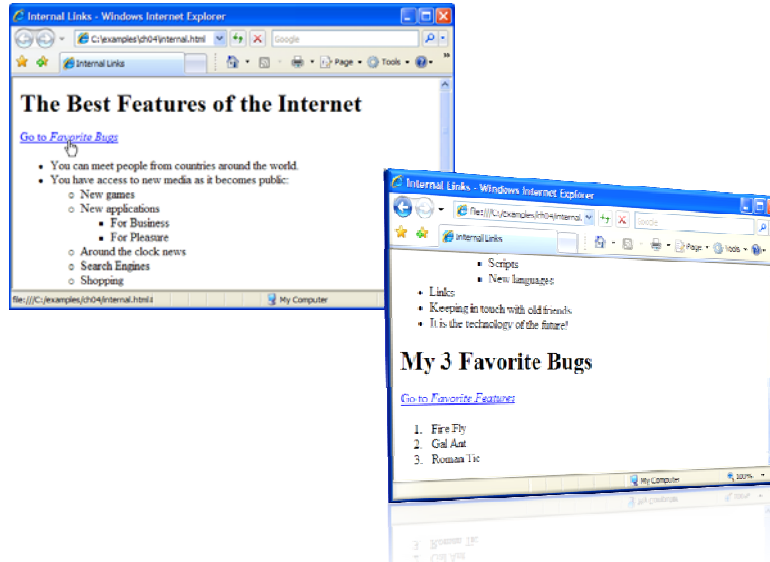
Internal Links - Windows Internet Explorer

C:\examples\ch04\internal.html

Google

Internal Links

Page • Tools •

# The Best Features of the Internet

Go to *Favorite Bugs*

- You can meet people from countries around the world.
- You have access to new media as it becomes public:
  - New games
  - New applications
    - For Business
    - For Pleasure
  - Around the clock news
  - Search Engines
  - Shopping

file:///C:/examples/ch04/internal.html#

My Computer

Internal Links - Windows Internet Explorer

file:///C:/examples/ch04/internal.

Google

Internal Links

Page • Tools •

- Scripts
- New languages
- Links
- Keeping in touch with old friends
- It is the technology of the future!

# My 3 Favorite Bugs

Go to *Favorite Features*

1. Fire Fly
2. Gal Ant
3. Roman Tic

My Computer

100%

Roman Tic